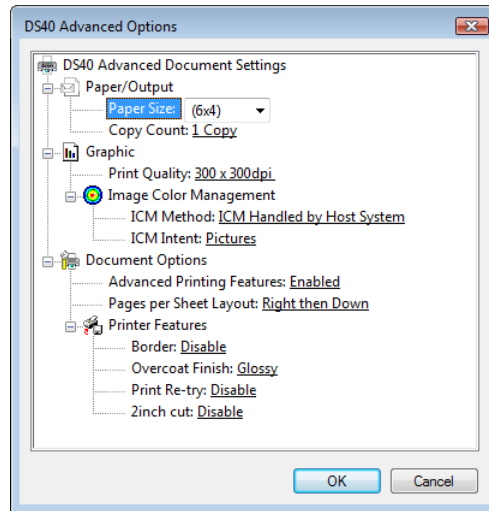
DS40 Advanced Options

DS40 Advanced Document Settings
Paper/Output
Paper Size: (6x4)
Copy Count: 1 Copy
Graphic
Print Quality: 300 x 300dpi
Image Color Management
ICM Method: ICM Handled by Host System
ICM Intent: Pictures
Document Options
Advanced Printing Features: Enabled
Pages per Sheet Layout: Right then Down
Printer Features
Border: Disable
Overcoat Finish: Glossy
Print Re-try: Disable
2inch cut: Disable

OK
Cancel